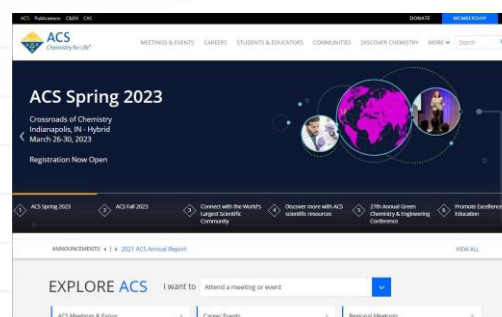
ACS Publications C&EN CAS
DONATE MEMBERSHIP

ACS Chemistry for Life®

MEETINGS & EVENTS CAREERS STUDENTS & EDUCATORS COMMUNITIES DISCOVER CHEMISTRY MORE Search

ACS Spring 2023

Crossroads of Chemistry
Indianapolis, IN - Hybrid
March 26-30, 2023

Registration Now Open

1 ACS Spring 2023
2 ACS Fall 2023
3 Connect with the World's Largest Scientific Community
4 Discover more with ACS scientific resources
5 27th Annual Green Chemistry & Engineering Conference
6 Promote Excellence Education

ANNOUNCEMENTS 1 | 2021 ACS Annual Report
VIEW ALL

EXPLORE ACS I want to Attend a meeting or event

ACS Meetings & Expos Career Events Regional Meetings